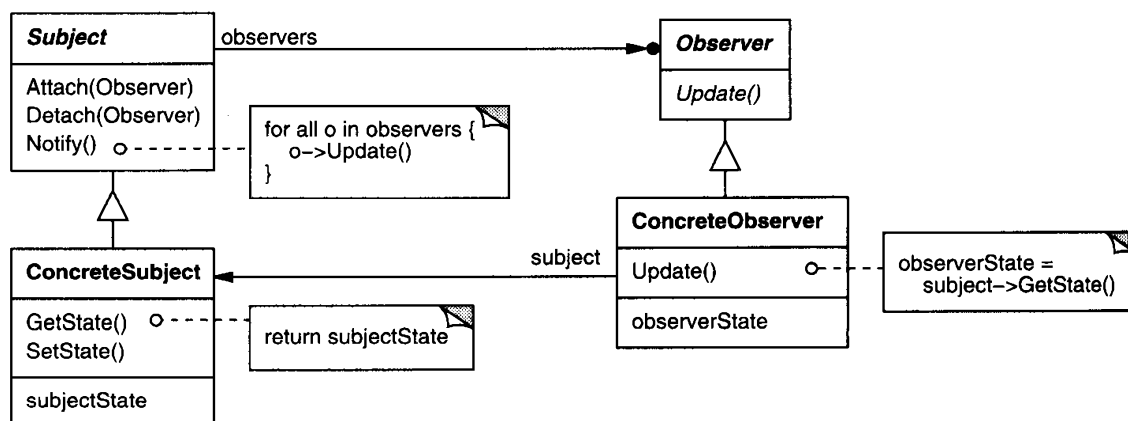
Subject

Attach(Observer)
Detach(Observer)
Notify()

observers

Observer

Update()

for all o in observers {
o->Update()
}

ConcreteObserver

Update()

observerState

subject

observerState =
subject->GetState()

ConcreteSubject

GetState()
SetState()

subjectState

return subjectState